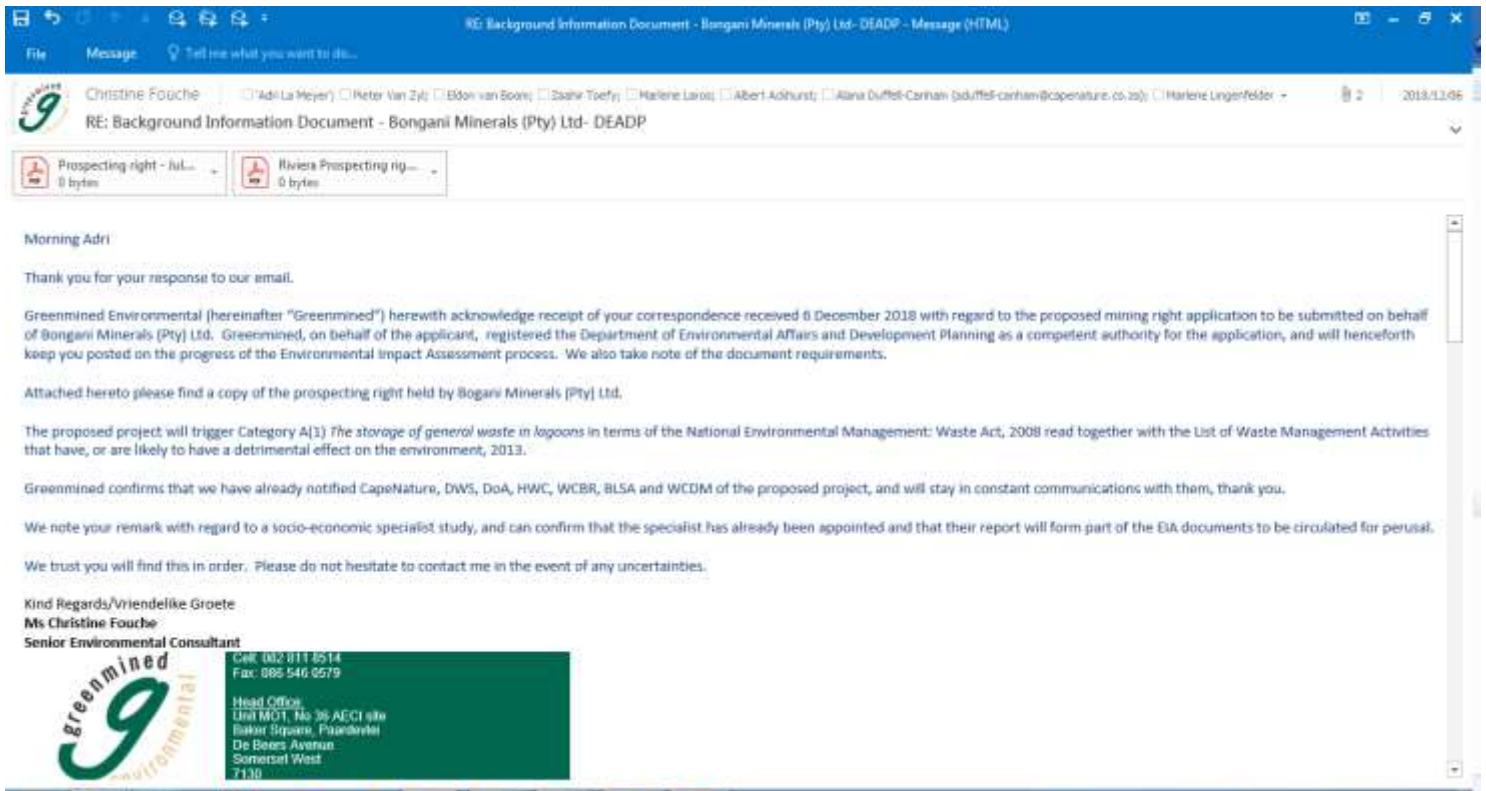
RE: Background Information Document - Bongani Minerals (Pty) Ltd- DEADP - Message (HTML)

File Message Tell me what you want to do...

Christine Fouche 'Adri La Meyer'; Pieter Van Zyl; Eldon van Boom; Zaahir Toefy; Marlene Laros; Albert Adihurst; Alana Duffell-Canham (aduffell-canham@capenature.co.za); Marlene Lingenfelder 2 2018/12/06

RE: Background Information Document - Bongani Minerals (Pty) Ltd- DEADP

Prospecting right - Jul... 0 bytes

Riviera Prospecting rig... 0 bytes

Morning Adri

Thank you for your response to our email.

Greenmined Environmental (hereinafter "Greenmined") herewith acknowledge receipt of your correspondence received 6 December 2018 with regard to the proposed mining right application to be submitted on behalf of Bongani Minerals (Pty) Ltd. Greenmined, on behalf of the applicant, registered the Department of Environmental Affairs and Development Planning as a competent authority for the application, and will henceforth keep you posted on the progress of the Environmental Impact Assessment process. We also take note of the document requirements.

Attached hereto please find a copy of the prospecting right held by Bogani Minerals (Pty) Ltd.

The proposed project will trigger Category A(1) The storage of general waste in lagoons in terms of the National Environmental Management: Waste Act, 2008 read together with the List of Waste Management Activities that have, or are likely to have a detrimental effect on the environment, 2013.

Greenmined confirms that we have already notified CapeNature, DWS, DoA, HWC, WCBR, BLSA and WCDM of the proposed project, and will stay in constant communications with them, thank you.

We note your remark with regard to a socio-economic specialist study, and can confirm that the specialist has already been appointed and that their report will form part of the EIA documents to be circulated for perusal.

We trust you will find this in order. Please do not hesitate to contact me in the event of any uncertainties.

Kind Regards/Vriendelike Groete
Ms Christine Fouche
Senior Environmental Consultant

greenmined environmental

Cell: 082 811 8514
Fax: 086 546 0579

Head Office:
Unit MO1, No 36 AECI site
Baker Square, Paardevlei
De Beers Avenue
Somerset West
7130